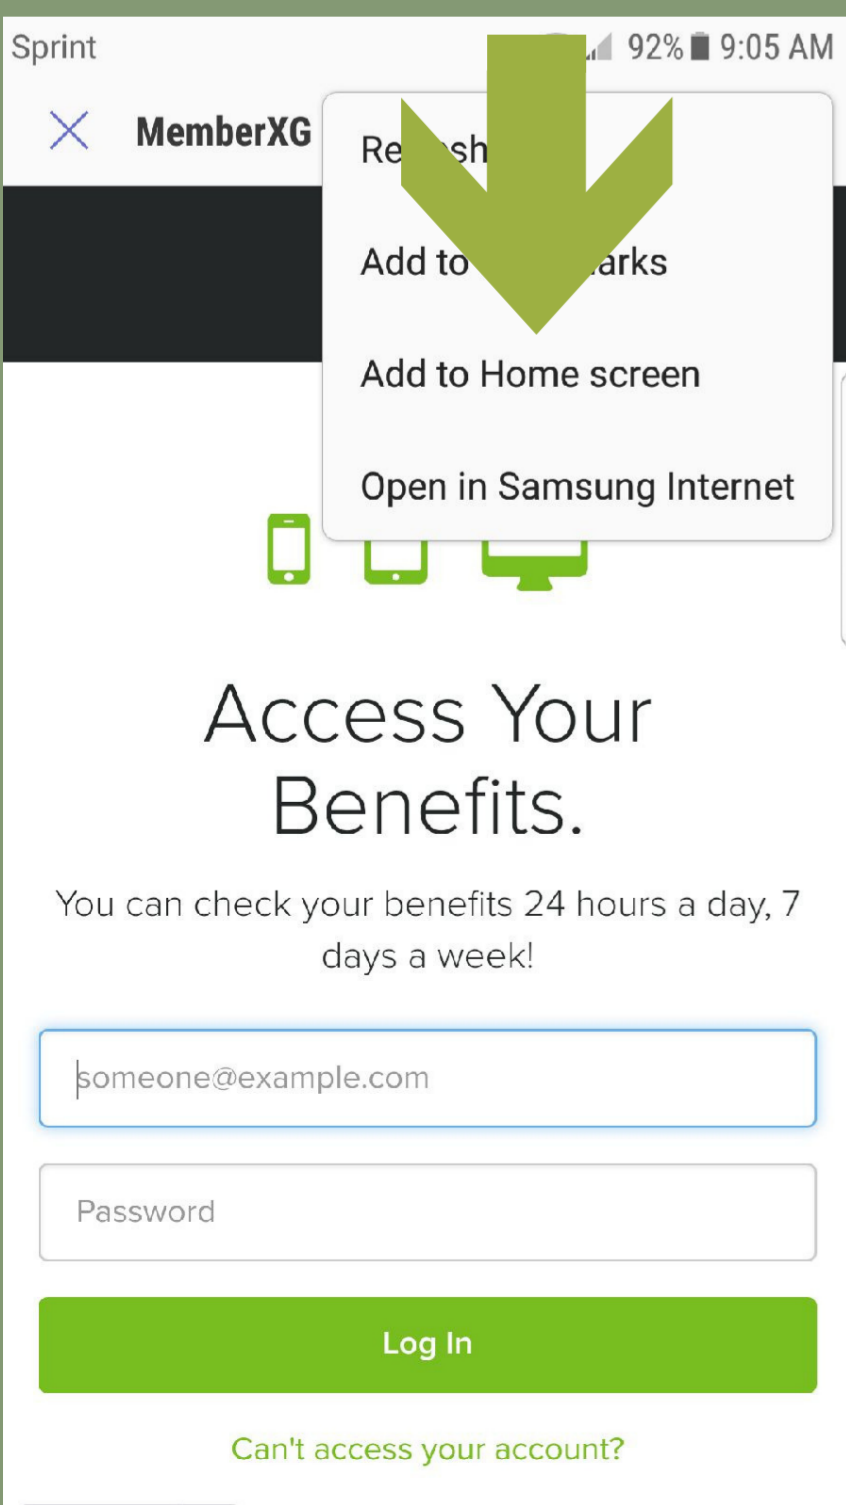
Sprint 92% 9:05 AM

MemberXG

Re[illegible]sh

Add to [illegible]arks

Add to Home screen

Open in Samsung Internet

Access Your Benefits.

You can check your benefits 24 hours a day, 7 days a week!

someone@example.com

Password

Log In

Can't access your account?